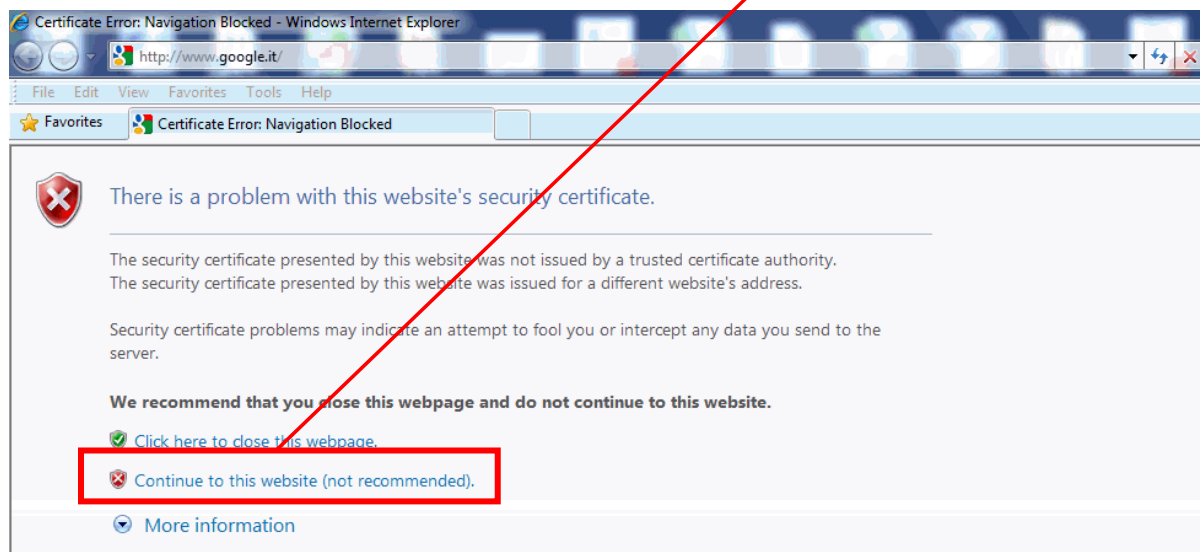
Certificate Error: Navigation Blocked - Windows Internet Explorer

http://www.google.it/

File Edit View Favorites Tools Help

Favorites Certificate Error: Navigation Blocked

There is a problem with this website's security certificate.

The security certificate presented by this website was not issued by a trusted certificate authority.
The security certificate presented by this website was issued for a different website's address.

Security certificate problems may indicate an attempt to fool you or intercept any data you send to the server.

**We recommend that you close this webpage and do not continue to this website.**

Click here to close this webpage.

Continue to this website (not recommended).

More information